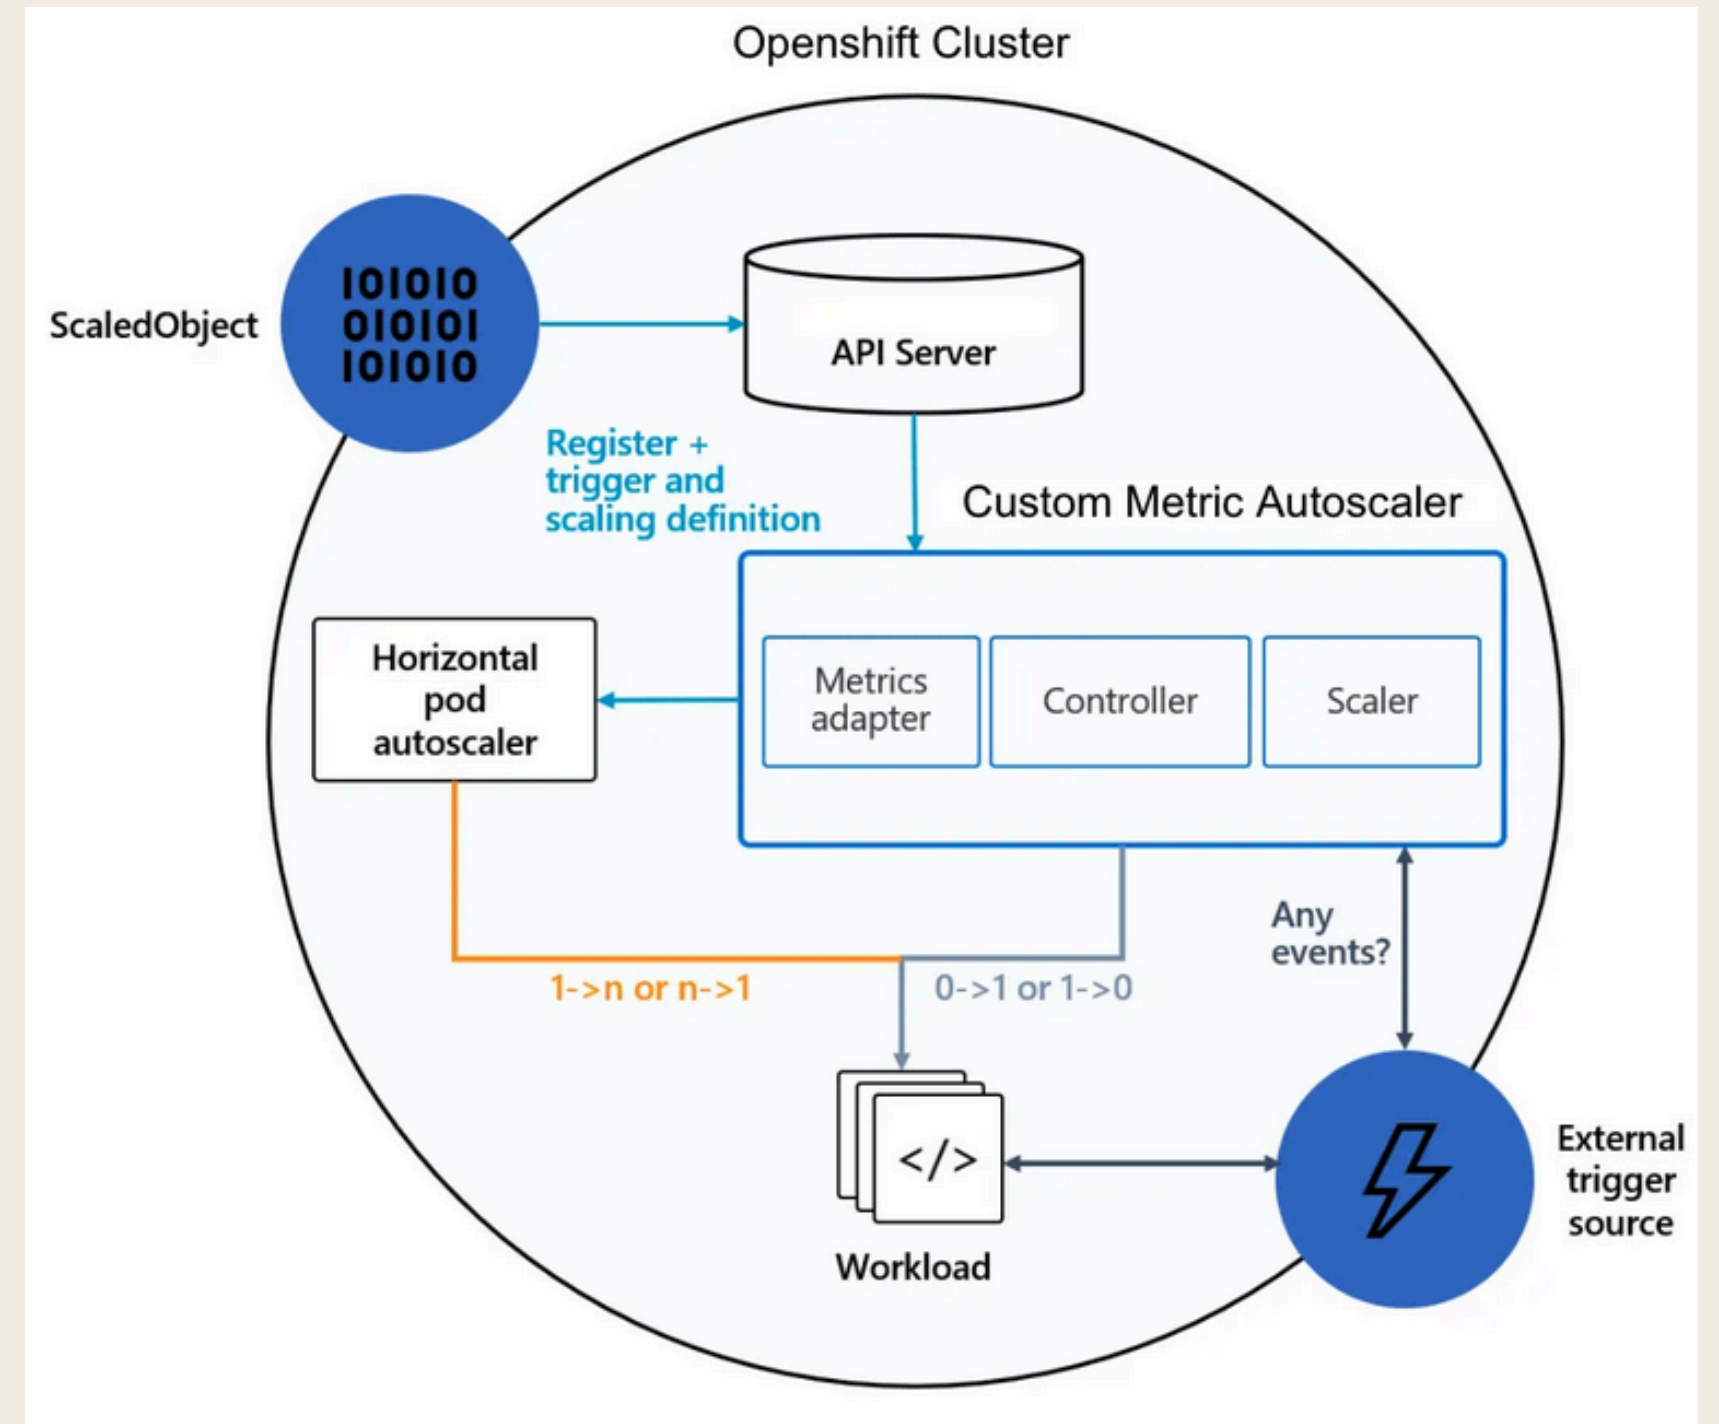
Openshift Cluster

ScaledObject

101010
010101
101010

API Server

Register + trigger and scaling definition

Custom Metric Autoscaler

Horizontal pod autoscaler

Metrics adapter

Controller

Scaler

Any events?

1->n or n->1

0->1 or 1->0

</>

Workload

External trigger source